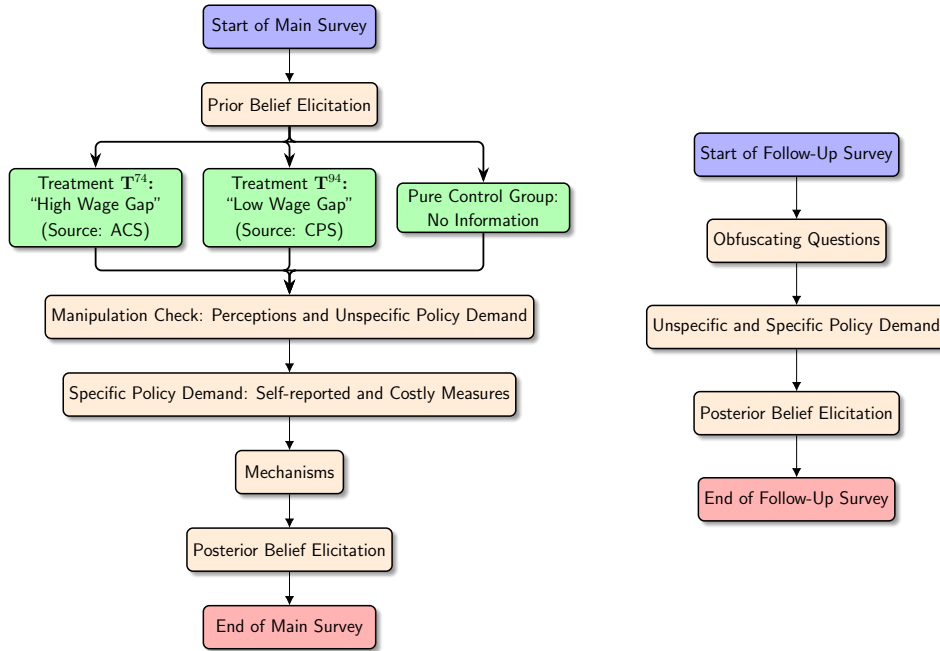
Start of Main Survey

Prior Belief Elicitation

Treatment $\mathbf{T}^{74}$: "High Wage Gap" (Source: ACS)

Treatment $\mathbf{T}^{94}$: "Low Wage Gap" (Source: CPS)

Pure Control Group: No Information

Manipulation Check: Perceptions and Unspecific Policy Demand

Specific Policy Demand: Self-reported and Costly Measures

Mechanisms

Posterior Belief Elicitation

End of Main Survey

Start of Follow-Up Survey

Obfuscating Questions

Unspecific and Specific Policy Demand

Posterior Belief Elicitation

End of Follow-Up Survey